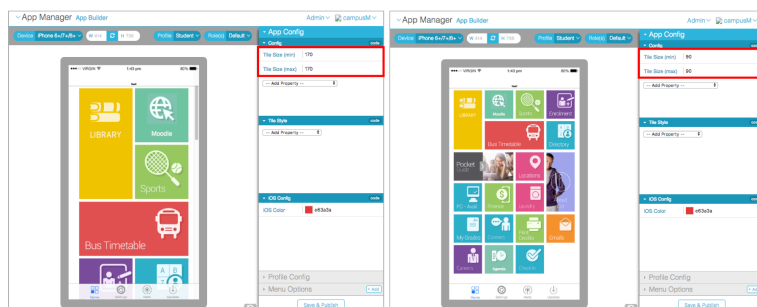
App Manager App Builder

Admin campusM

Device iPhone 6+/7+/8+ W 414 H 736 Profile Student Role(s) Default

App Config

Config code

Tile Size (min) 170

Tile Size (max) 170

-- Add Property --

Tile Style code

-- Add Property --

iOS Config code

iOS Color e63a3a

Profile Config

Menu Options + Add

Save & Publish

VIRGIN 1:43 pm 80%

LIBRARY

Moodle

Sports

Bus Timetable

App Manager App Builder

Admin campusM

Device iPhone 6+/7+/8+ W 414 H 736 Profile Student Role(s) Default

App Config

Config code

Tile Size (min) 90

Tile Size (max) 90

-- Add Property --

Tile Style code

-- Add Property --

iOS Config code

iOS Color e63a3a

Profile Config

Menu Options + Add

Save & Publish

VIRGIN 1:43 pm 80%

Library

Moodle

Sports

Enrolment

Bus Timetable

Directory

Pocket

Locations

PC Avail

Events

Laundry

My Grades

Careers

Emails

Careers

Agenda

Check In